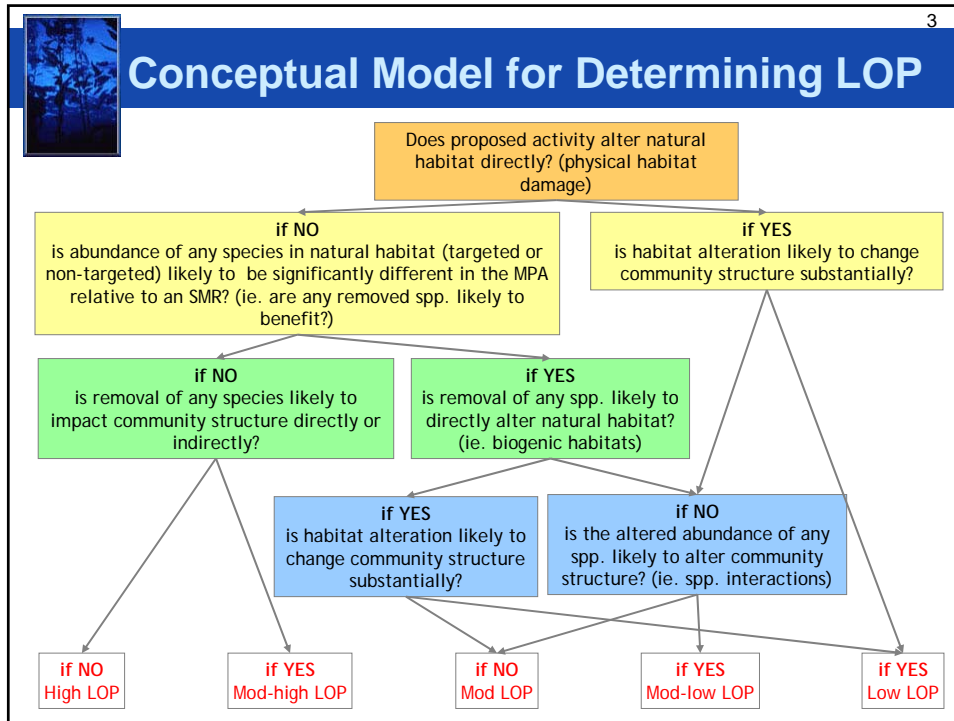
3

Conceptual Model for Determining LOP

Does proposed activity alter natural habitat directly? (physical habitat damage)

if NO
is abundance of any species in natural habitat (targeted or non-targeted) likely to be significantly different in the MPA relative to an SMR? (ie. are any removed spp. likely to benefit?)

if YES
is habitat alteration likely to change community structure substantially?

if NO
is removal of any species likely to impact community structure directly or indirectly?

if YES
is removal of any spp. likely to directly alter natural habitat? (ie. biogenic habitats)

if YES
is habitat alteration likely to change community structure substantially?

if NO
is the altered abundance of any spp. likely to alter community structure? (ie. spp. interactions)

if NO
High LOP

if YES
Mod-high LOP

if NO
Mod LOP

if YES
Mod-low LOP

if YES
Low LOP